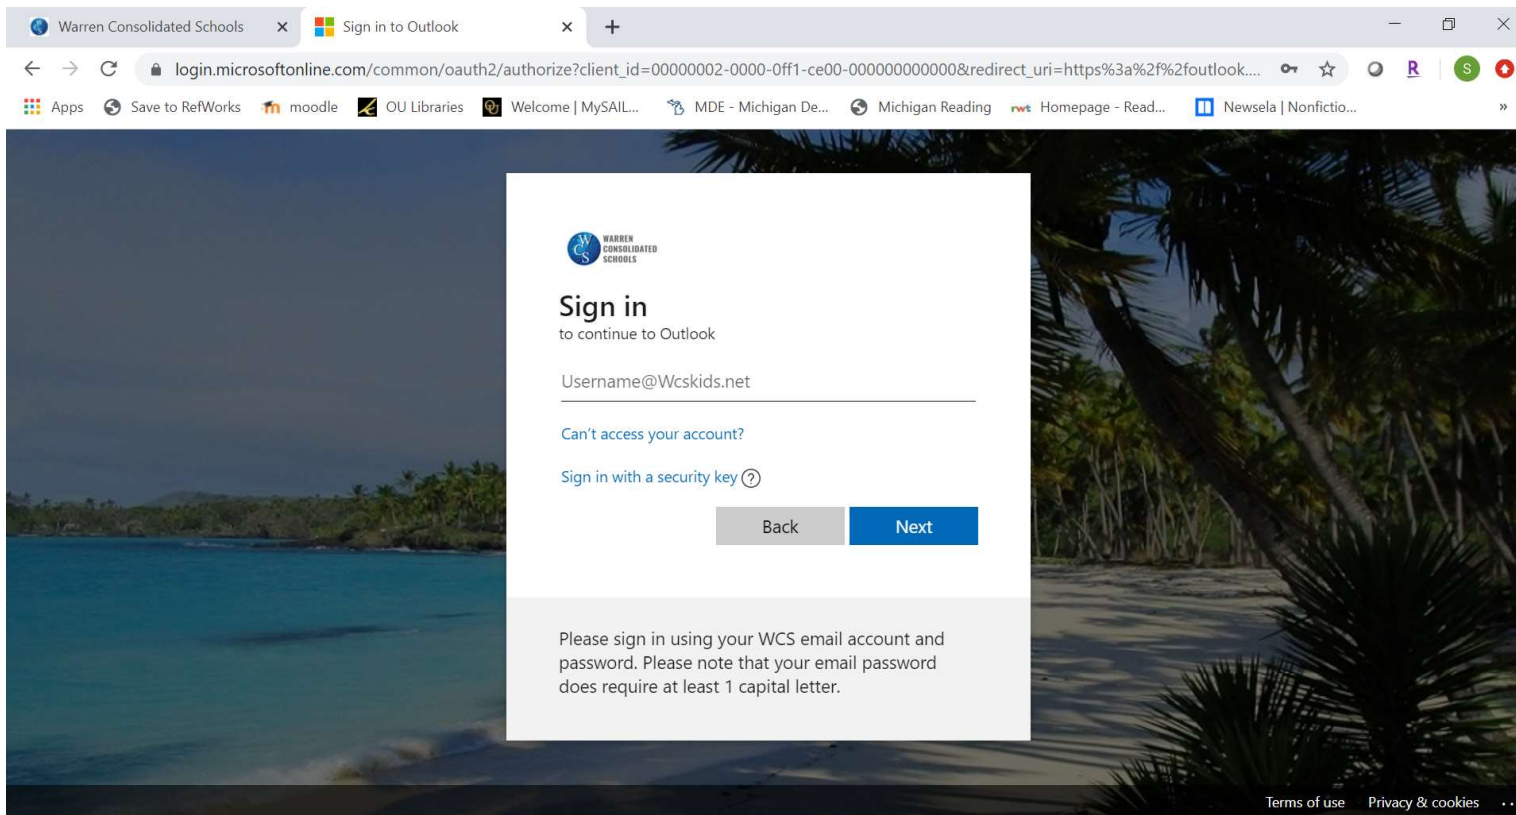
Warren Consolidated Schools
Sign in to Outlook
login.microsoftonline.com/common/oauth2/authorize?client_id=00000002-0000-0ff1-ce00-000000000000&redirect_uri=https%3a%2f%2foutlook....
Apps Save to RefWorks moodle OU Libraries Welcome | MySAIL... MDE - Michigan De... Michigan Reading Homepage - Read... Newsela | Nonfictio...

WARREN CONSOLIDATED SCHOOLS

Sign in
to continue to Outlook

Username@Wcskids.net

Can't access your account?

Sign in with a security key

Back
Next

Please sign in using your WCS email account and password. Please note that your email password does require at least 1 capital letter.

Terms of use Privacy & cookies ...